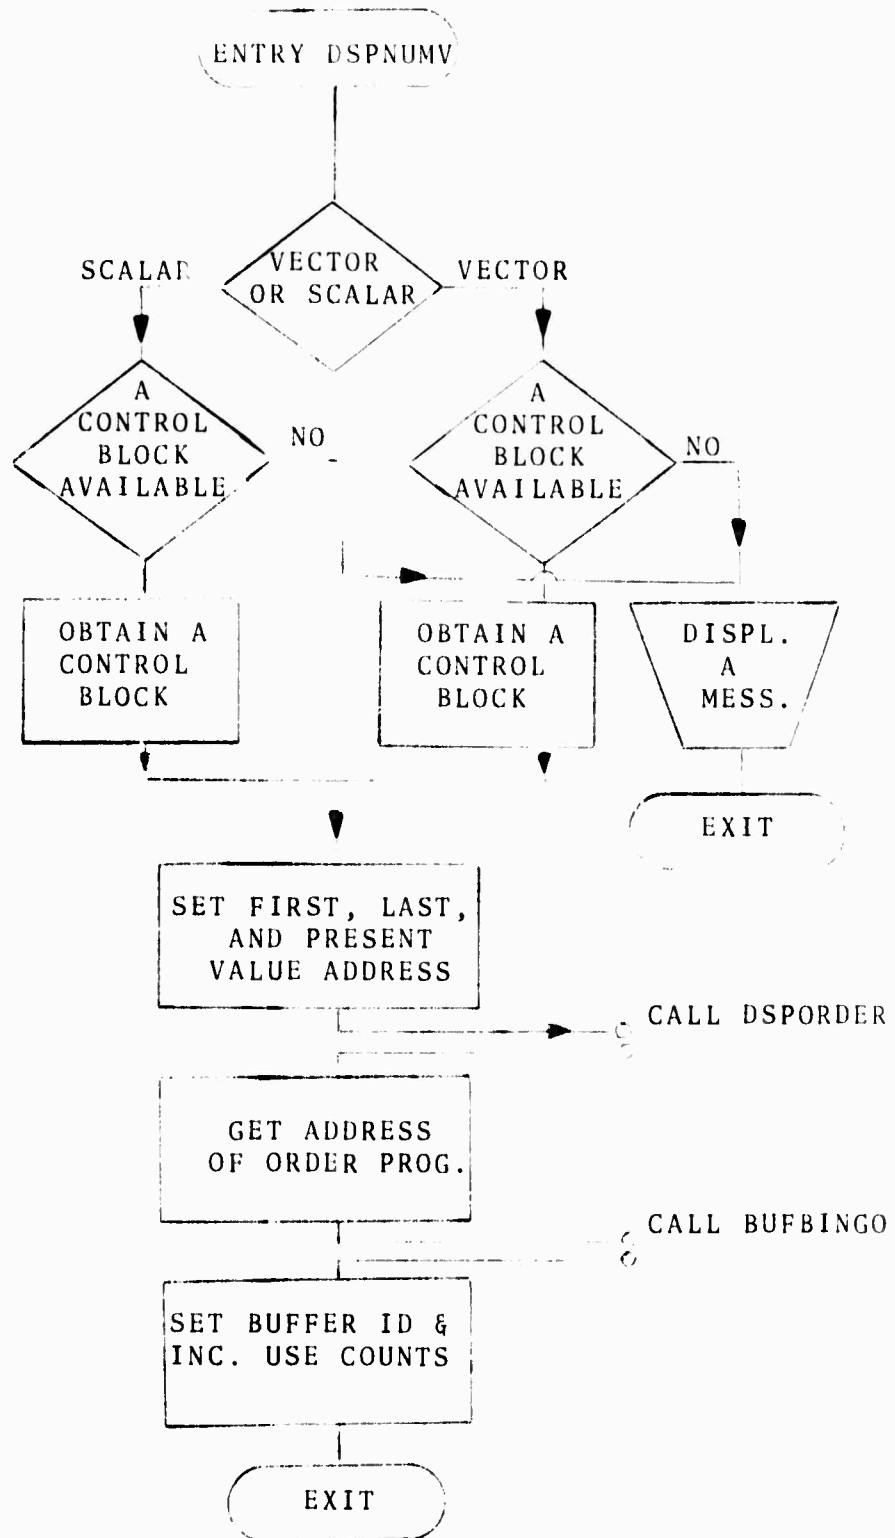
ENTRY DSPNUMV

VECTOR OR SCALAR

SCALAR

VECTOR

A CONTROL BLOCK AVAILABLE

NO

A CONTROL BLOCK AVAILABLE

NO

OBTAIN A CONTROL BLOCK

OBTAIN A CONTROL BLOCK

DISPL. A MESS.

EXIT

SET FIRST, LAST, AND PRESENT VALUE ADDRESS

CALL DSPORDER

GET ADDRESS OF ORDER PROG.

CALL BUFBINGO

SET BUFFER ID & INC. USE COUNTS

EXIT